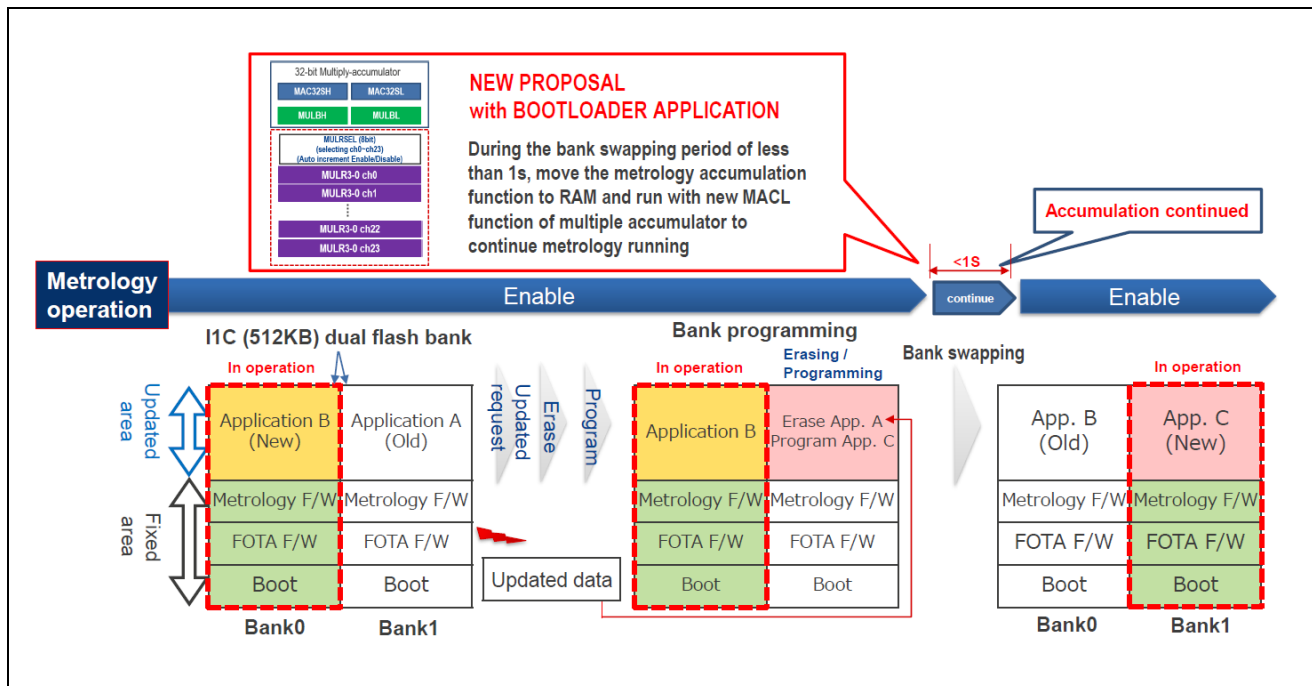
32-bit Multiply-accumulator

MAC32SH MAC32SL

MULBH MULBL

MULRSEL (8bit) (selecting ch0~ch23) (Auto increment Enable/Disable)

MULR3-0 ch0

MULR3-0 ch1

⋮

MULR3-0 ch22

MULR3-0 ch23

NEW PROPOSAL
with BOOTLOADER APPLICATION

During the bank swapping period of less than 1s, move the metrology accumulation function to RAM and run with new MACL function of multiple accumulator to continue metrology running

Accumulation continued

<1S

Metrology operation

Enable

continue

Enable

I1C (512KB) dual flash bank

Bank programming

Bank swapping

In operation

In operation

Erasing / Programming

In operation

Updated area

Fixed area

| Application B (New) | Application A (Old) |
|---|---|
| Metrology F/W | Metrology F/W |
| FOTA F/W | FOTA F/W |
| Boot | Boot |
| Bank0 | Bank1 |

Updated request

Erase

Program

Updated data

| Application B | Erase App. A Program App. C |
|---|---|
| Metrology F/W | Metrology F/W |
| FOTA F/W | FOTA F/W |
| Boot | Boot |

| App. B (Old) | App. C (New) |
|---|---|
| Metrology F/W | Metrology F/W |
| FOTA F/W | FOTA F/W |
| Boot | Boot |
| Bank0 | Bank1 |